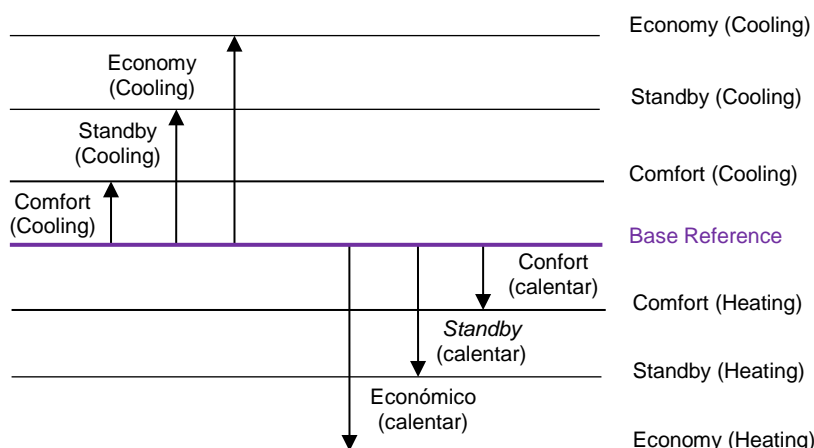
Economy (Cooling)

Economy (Cooling)

Standby (Cooling)

Standby (Cooling)

Comfort (Cooling)

Comfort (Cooling)

Base Reference

Confort (calentar)

Comfort (Heating)

*Standby* (calentar)

Standby (Heating)

Económico (calentar)

Economy (Heating)